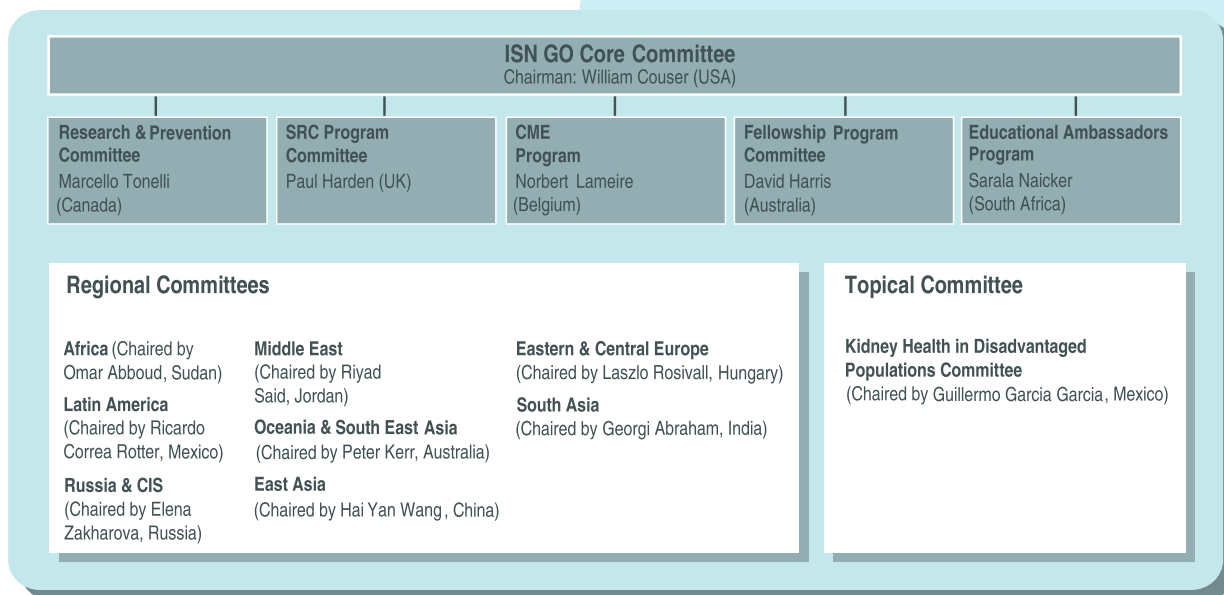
ISN GO Core Committee
Chairman: William Couser (USA)

Research & Prevention Committee
Marcello Tonelli (Canada)

SRC Program Committee
Paul Harden (UK)

CME Program
Norbert Lameire (Belgium)

Fellowship Program Committee
David Harris (Australia)

Educational Ambassadors Program
Sarala Naicker (South Africa)

Regional Committees

Africa (Chaired by Omar Abboud, Sudan)

Latin America
(Chaired by Ricardo Correa Rotter, Mexico)

Russia & CIS
(Chaired by Elena Zakharova, Russia)

Middle East
(Chaired by Riyad Said, Jordan)

Oceania & South East Asia
(Chaired by Peter Kerr, Australia)

East Asia
(Chaired by Hai Yan Wang , China)

Eastern & Central Europe
(Chaired by Laszlo Rosivall, Hungary)

South Asia
(Chaired by Georgi Abraham, India)

Topical Committee

Kidney Health in Disadvantaged Populations Committee
(Chaired by Guillermo Garcia Garcia , Mexico)